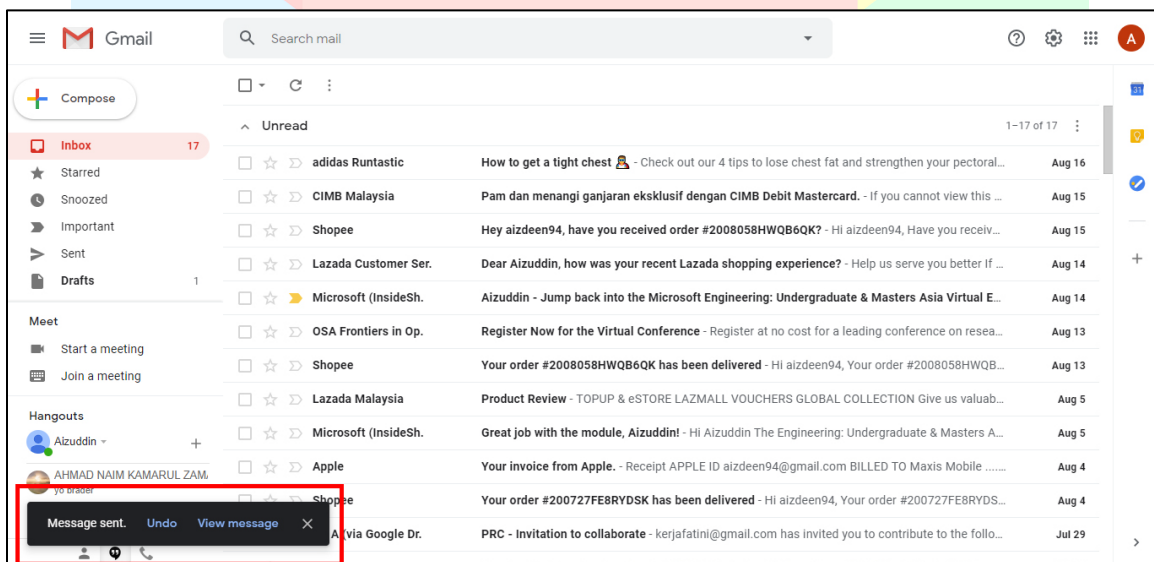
Gmail

Search mail

A

Compose

Inbox 17
Starred
Snoozed
Important
Sent
Drafts 1

Meet
Start a meeting
Join a meeting

Hangouts
Aizuddin
AHMAD NAIM KAMARUL ZAM
yo brader

Message sent. Undo View message

Unread 1–17 of 17

| | | |
|---|---|---|
| adidas Runtastic | How to get a tight chest - Check out our 4 tips to lose chest fat and strengthen your pectoral... | Aug 16 |
| CIMB Malaysia | Pam dan menangi ganjaran eksklusif dengan CIMB Debit Mastercard. - If you cannot view this ... | Aug 15 |
| Shopee | Hey aizdeen94, have you received order #2008058HWQB6QK? - Hi aizdeen94, Have you receiv... | Aug 15 |
| Lazada Customer Ser. | Dear Aizuddin, how was your recent Lazada shopping experience? - Help us serve you better If ... | Aug 14 |
| Microsoft (InsideSh. | Aizuddin - Jump back into the Microsoft Engineering: Undergraduate & Masters Asia Virtual E... | Aug 14 |
| OSA Frontiers in Op. | Register Now for the Virtual Conference - Register at no cost for a leading conference on resea... | Aug 13 |
| Shopee | Your order #2008058HWQB6QK has been delivered - Hi aizdeen94, Your order #2008058HWQB... | Aug 13 |
| Lazada Malaysia | Product Review - TOPUP & eSTORE LAZMALL VOUCHERS GLOBAL COLLECTION Give us valuab... | Aug 5 |
| Microsoft (InsideSh. | Great job with the module, Aizuddin! - Hi Aizuddin The Engineering: Undergraduate & Masters A... | Aug 5 |
| Apple | Your invoice from Apple. - Receipt APPLE ID aizdeen94@gmail.com BILLED TO Maxis Mobile ...... | Aug 4 |
| Shopee | Your order #200727FE8RYDSK has been delivered - Hi aizdeen94, Your order #200727FE8RYDS... | Aug 4 |
| A. (via Google Dr. | PRC - Invitation to collaborate - kerjafatini@gmail.com has invited you to contribute to the follo... | Jul 29 |